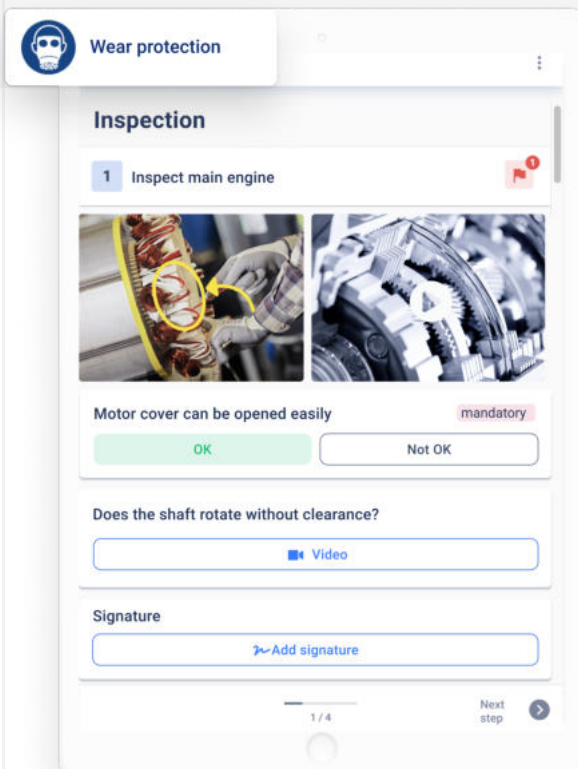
Wear protection

Inspection

1 Inspect main engine

1

Motor cover can be opened easily

mandatory

OK

Not OK

Does the shaft rotate without clearance?

Video

Signature

Add signature

1 / 4

Next step